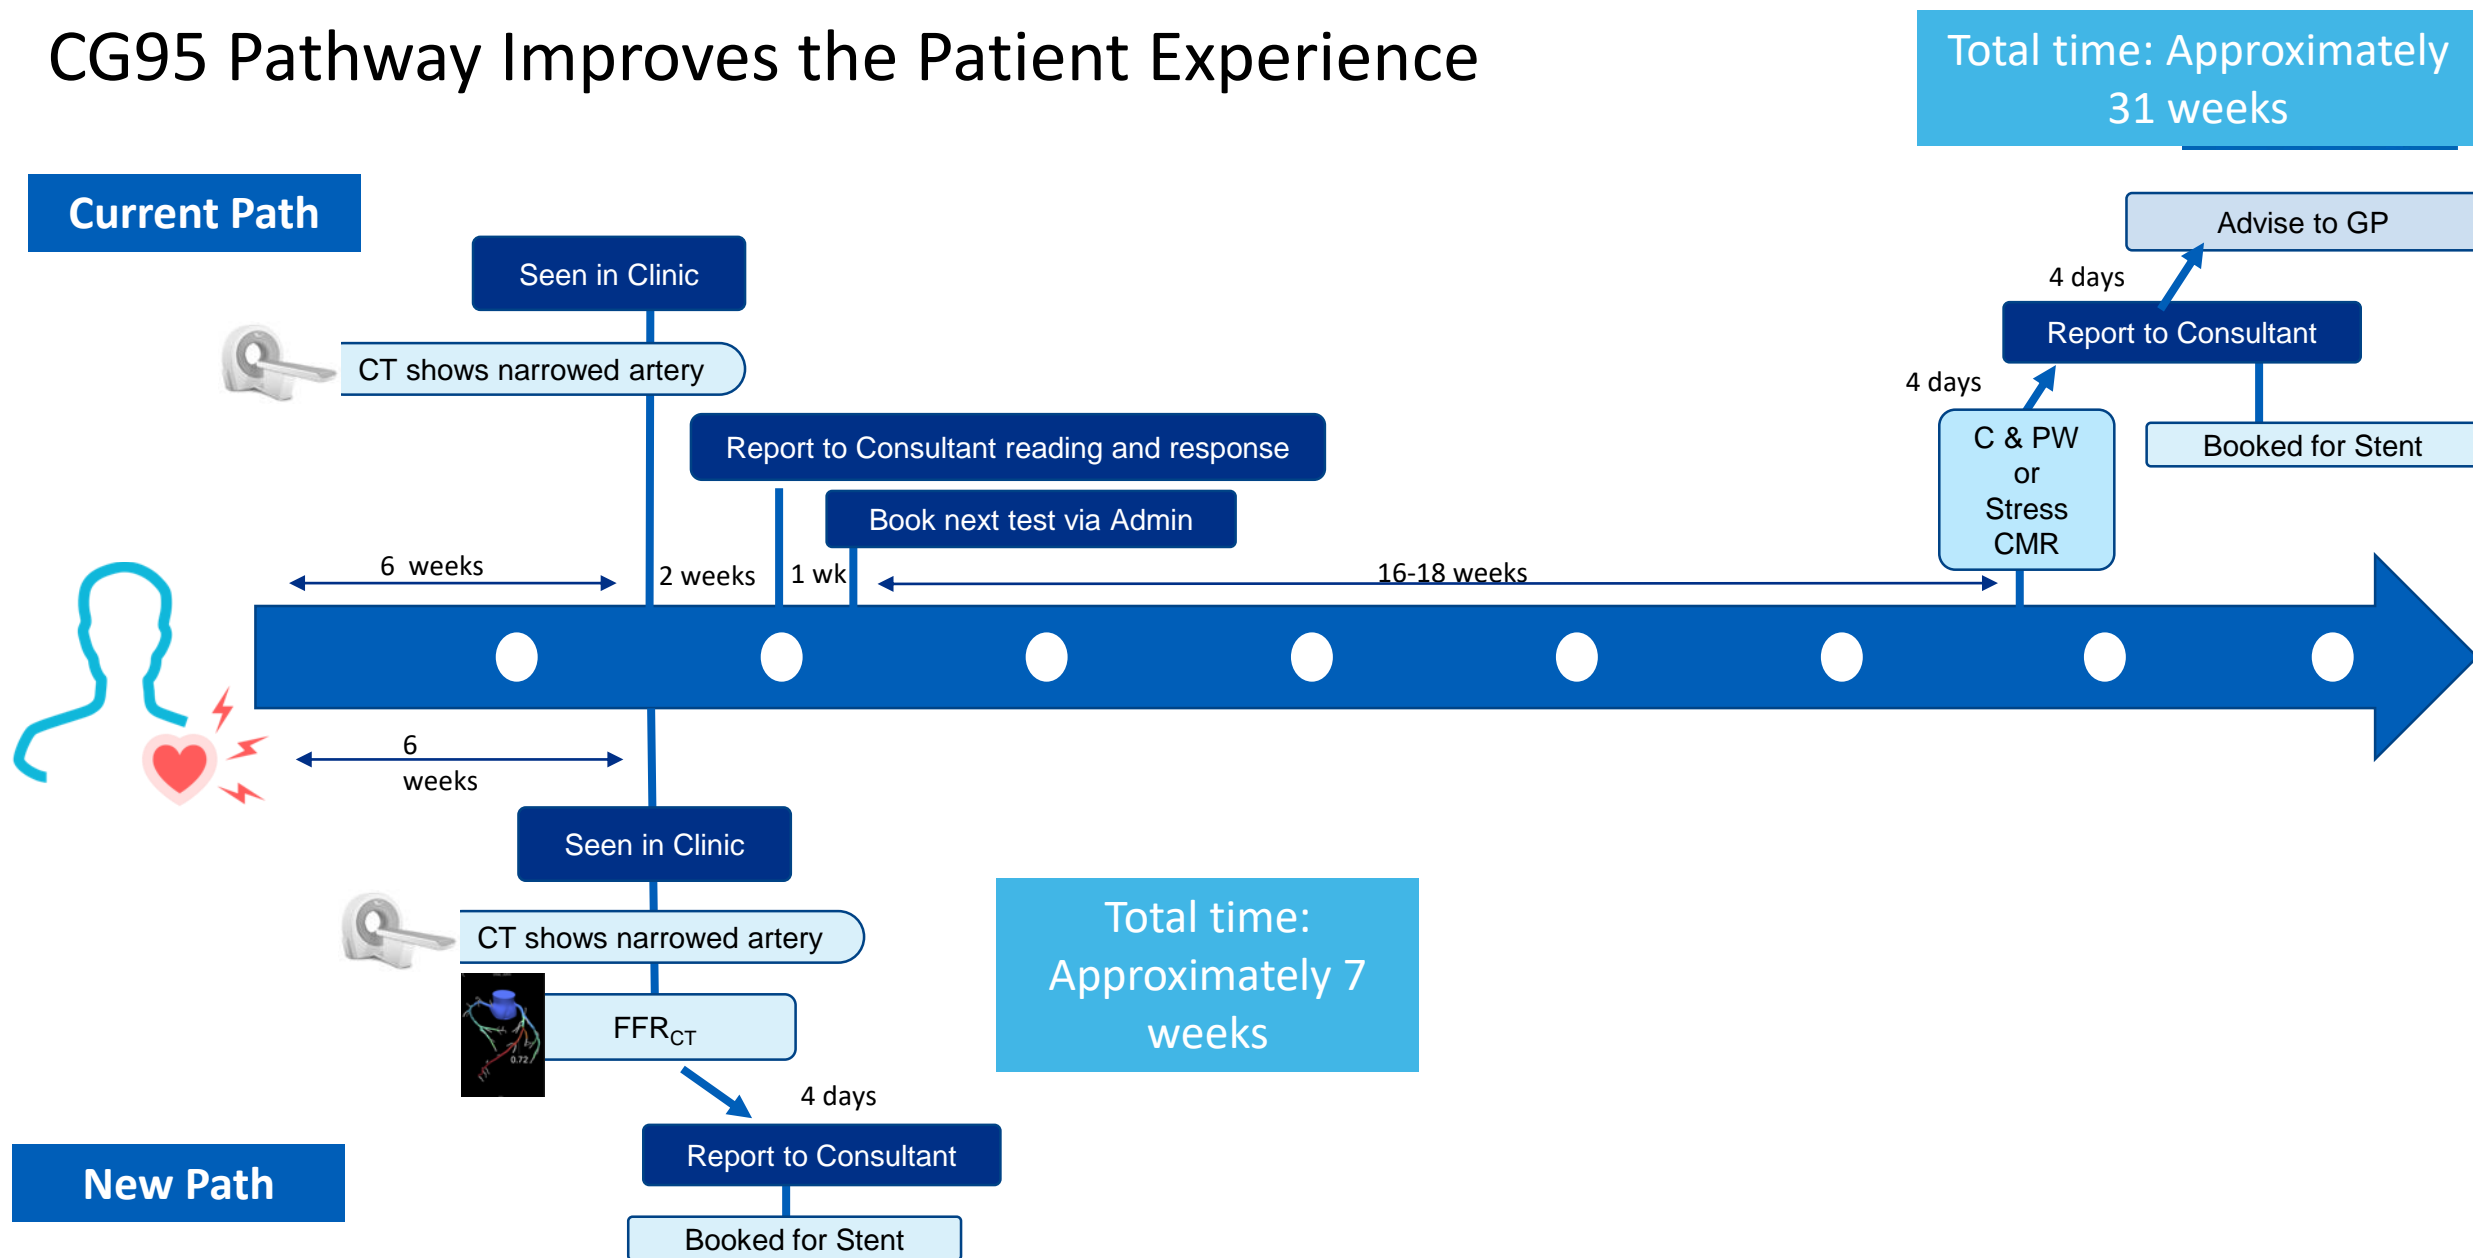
CG95 Pathway Improves the Patient Experience

Total time: Approximately 31 weeks

Current Path

Seen in Clinic

CT shows narrowed artery

Report to Consultant reading and response

Book next test via Admin

Advise to GP

4 days

Report to Consultant

4 days

C & PW or Stress CMR

Booked for Stent

6 weeks

2 weeks

1 wk

16-18 weeks

6 weeks

Seen in Clinic

CT shows narrowed artery

$FFR_{CT}$

0.72

4 days

Report to Consultant

Booked for Stent

Total time: Approximately 7 weeks

New Path